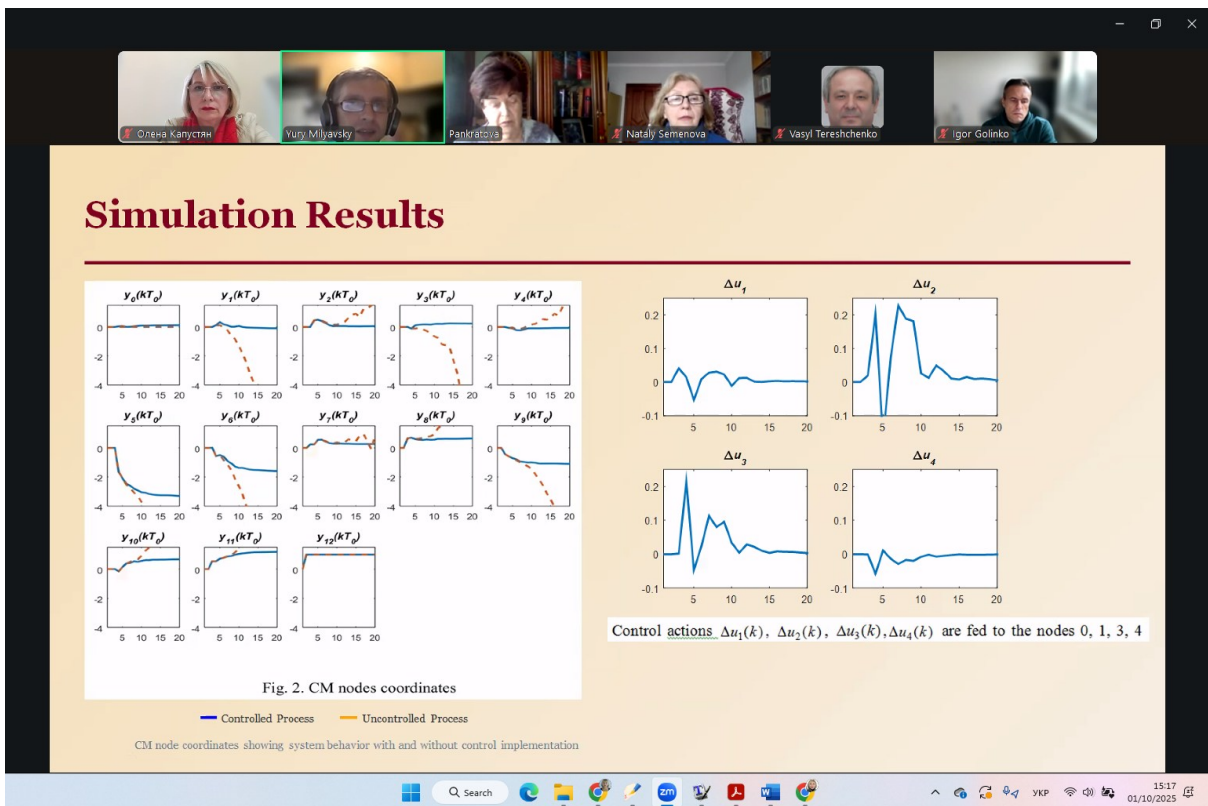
Олена Капустян
Yury Milyavsky
Pankratova
Nataly Semenova
Vasyl Tereshchenko
Igor Golinko

Simulation Results

$y_0(kT_0)$ $y_1(kT_0)$ $y_2(kT_0)$ $y_3(kT_0)$ $y_4(kT_0)$
$y_5(kT_0)$ $y_6(kT_0)$ $y_7(kT_0)$ $y_8(kT_0)$ $y_9(kT_0)$
$y_{10}(kT_0)$ $y_{11}(kT_0)$ $y_{12}(kT_0)$

0
-2
-4
5 10 15 20

Fig. 2. CM nodes coordinates

Controlled Process
Uncontrolled Process

CM node coordinates showing system behavior with and without control implementation

$\Delta u_1$ $\Delta u_2$
$\Delta u_3$ $\Delta u_4$

0.2
0.1
0
-0.1
5 10 15 20

Control actions $\Delta u_1(k)$, $\Delta u_2(k)$, $\Delta u_3(k)$, $\Delta u_4(k)$ are fed to the nodes 0, 1, 3, 4

Search
УКР
15:17
01/10/2025